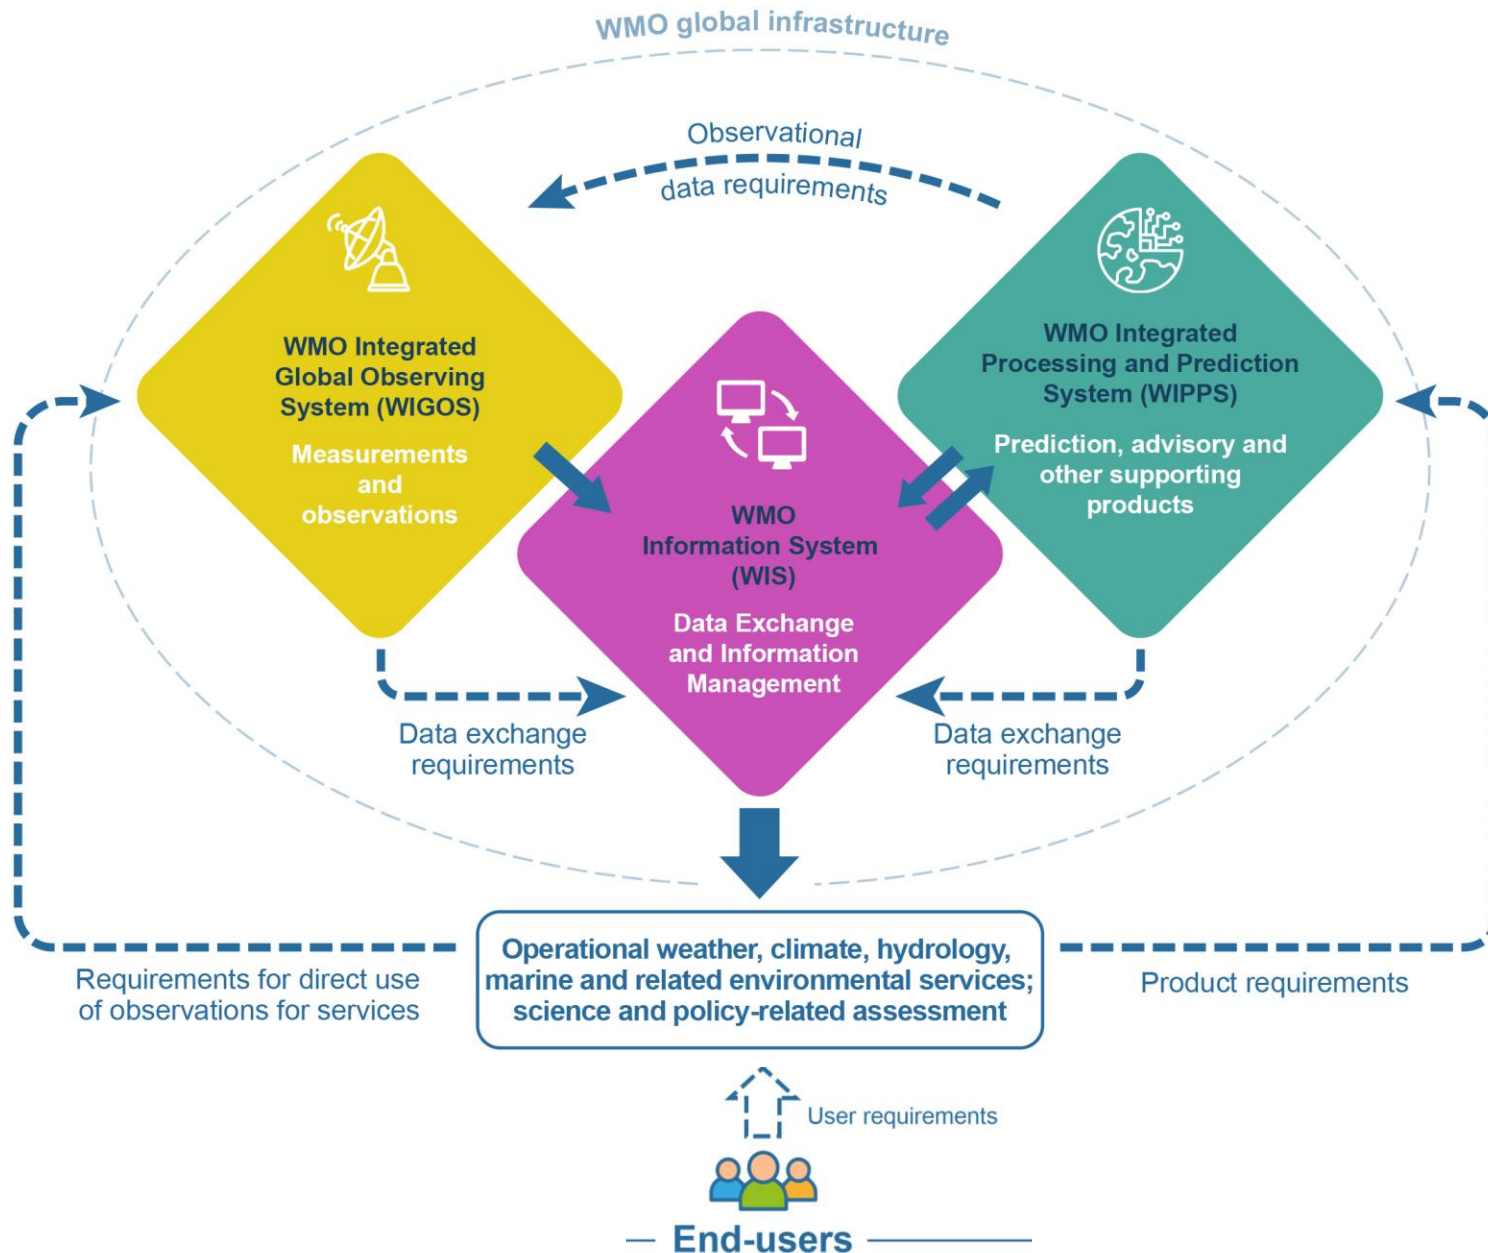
WMO global infrastructure

Observational data requirements

WMO Integrated Global Observing System (WIGOS)

Measurements and observations

WMO Integrated Processing and Prediction System (WIPPS)

Prediction, advisory and other supporting products

WMO Information System (WIS)

Data Exchange and Information Management

Data exchange requirements

Data exchange requirements

Operational weather, climate, hydrology, marine and related environmental services; science and policy-related assessment

Requirements for direct use of observations for services

Product requirements

User requirements

End-users